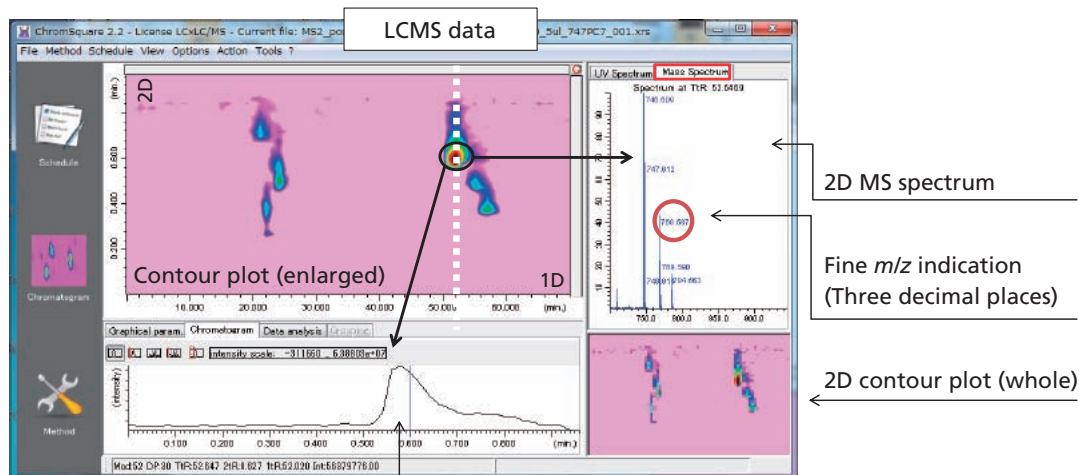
ChromSquare 2.2 - License LCxLC/MS - Current file: MS2_po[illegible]_5ul_747PC7_001.xrs

LCMS data

File Method Schedule View Options Action Tools ?

Schedule

Chromatogram

Method

2D

(min.)

0.600

0.400

0.200

Contour plot (enlarged)

1D

10.000 20.000 30.000 40.000 50.000 60.000 (min.)

UV Spectrum Mass Spectrum

Spectrum at TtR: 53.5469

746.600

747.612

766.587

768.590

748.611 784.663

750.0 800.0 850.0 900.0

2D MS spectrum

Fine *m/z* indication (Three decimal places)

2D contour plot (whole)

Graphical param. Chromatogram Data analysis

Intensity scale: -311660 ... 6.38803e+07

(intensity)

0.100 0.200 0.300 0.400 0.500 0.600 0.700 0.800 (min.)

Mod:52 DP:30 TtR:52.647 2tR:0.627 1tR:52.020 Int:58879776.00